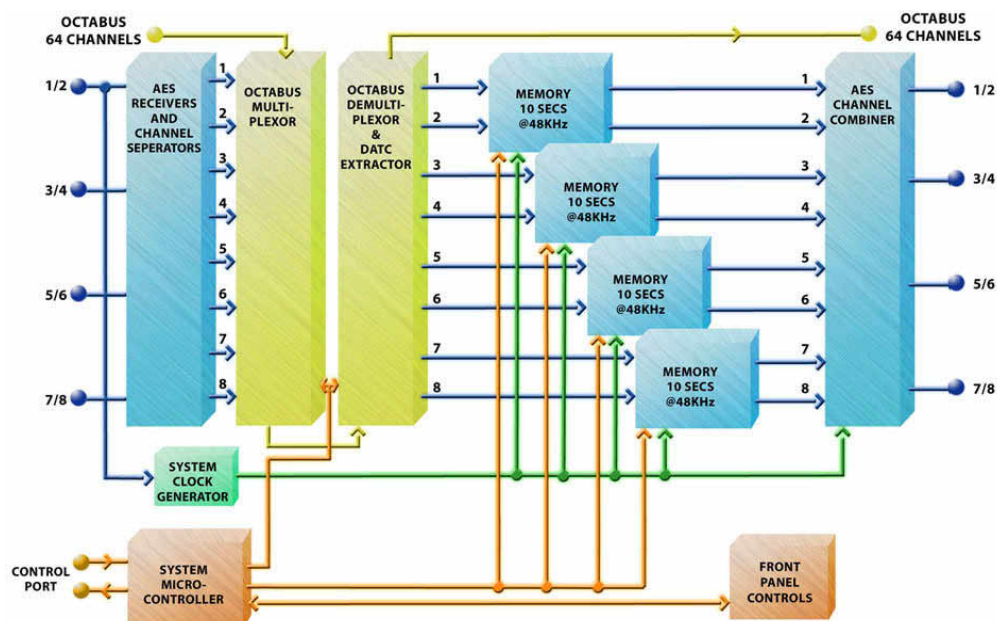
OCTABUS 64 CHANNELS

OCTABUS 64 CHANNELS

1/2

3/4

5/6

7/8

AES RECEIVERS AND CHANNEL SEPERATORS

1
2
3
4
5
6
7
8

OCTABUS MULTI-PLEXOR

OCTABUS DEMULTI-PLEXOR & DATC EXTRACTOR

1
2
3
4
5
6
7
8

MEMORY 10 SECS @48KHz

MEMORY 10 SECS @48KHz

MEMORY 10 SECS @48KHz

MEMORY 10 SECS @48KHz

1
2
3
4
5
6
7
8

AES CHANNEL COMBINER

1/2

3/4

5/6

7/8

SYSTEM CLOCK GENERATOR

CONTROL PORT

SYSTEM MICRO-CONTROLLER

FRONT PANEL CONTROLS